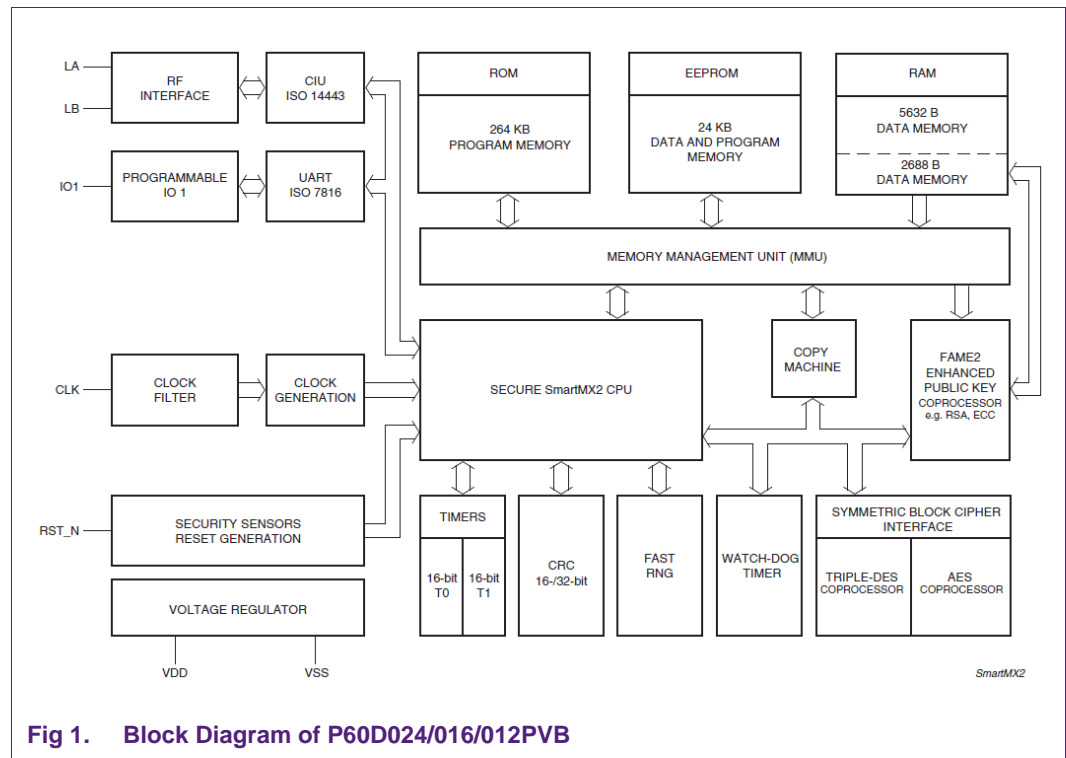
LA

LB

RF INTERFACE

CIU ISO 14443

IO1

PROGRAMMABLE IO 1

UART ISO 7816

ROM

264 KB PROGRAM MEMORY

EEPROM

24 KB DATA AND PROGRAM MEMORY

RAM

5632 B DATA MEMORY

2688 B DATA MEMORY

MEMORY MANAGEMENT UNIT (MMU)

CLK

CLOCK FILTER

CLOCK GENERATION

SECURE SmartMX2 CPU

COPY MACHINE

FAME2 ENHANCED PUBLIC KEY COPROCESSOR e.g. RSA, ECC

RST_N

SECURITY SENSORS RESET GENERATION

TIMERS

16-bit T0

16-bit T1

CRC 16-/32-bit

FAST RNG

WATCH-DOG TIMER

SYMMETRIC BLOCK CIPHER INTERFACE

TRIPLE-DES COPROCESSOR

AES COPROCESSOR

VOLTAGE REGULATOR

VDD

VSS

SmartMX2

Fig 1. Block Diagram of P60D024/016/012PVB